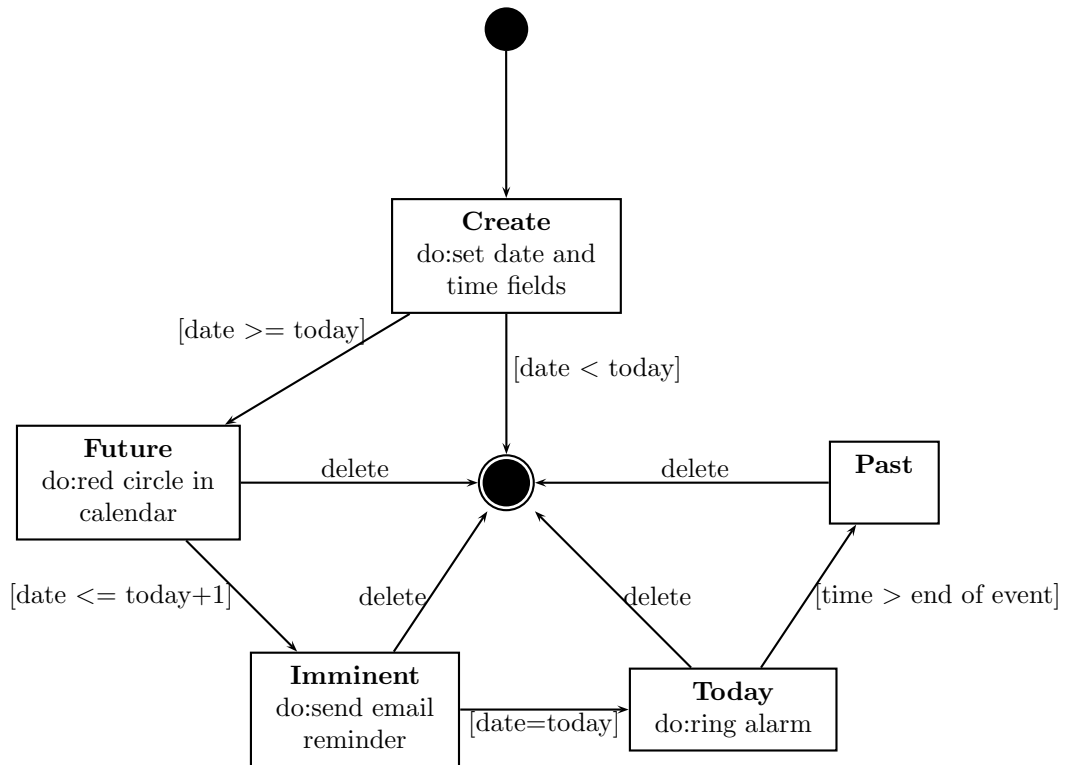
**Create**
do:set date and time fields

[date >= today]

[date < today]

**Future**
do:red circle in calendar

delete

delete

**Past**

[date <= today+1]

delete

delete

[time > end of event]

**Imminent**
do:send email reminder

[date=today]

**Today**
do:ring alarm